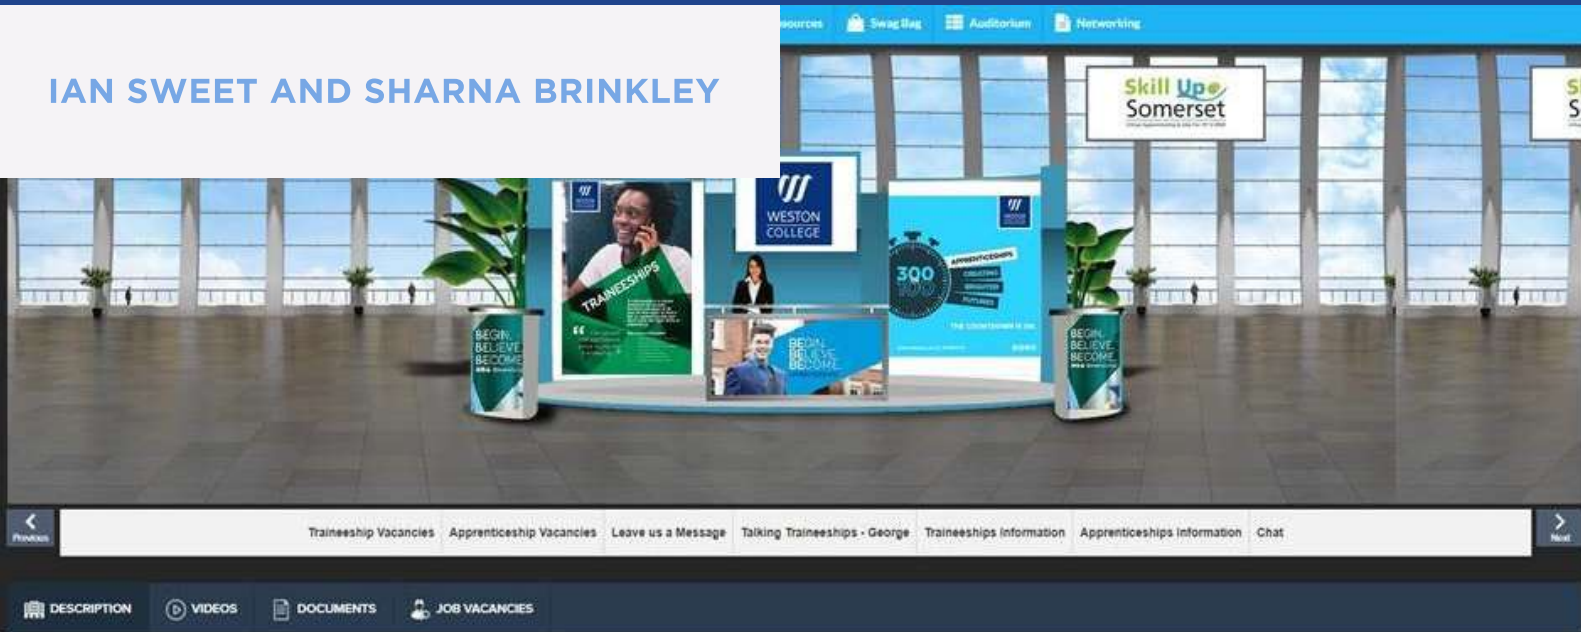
IAN SWEET AND SHARNA BRINKLEY

esources Swag Bag Auditorium Networking

Skill Up Somerset

WESTON COLLEGE

TRAINEESHIPS

APPRENTICESHIPS

300 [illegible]

BEGIN. BELIEVE. BECOME.

BEGIN. BELIEVE. BECOME.

BEGIN. BELIEVE. BECOME.

Previous

Traineeship Vacancies Apprenticeship Vacancies Leave us a Message Talking Traineeships - George Traineeships Information Apprenticeships Information Chat

Next

DESCRIPTION VIDEOS DOCUMENTS JOB VACANCIES